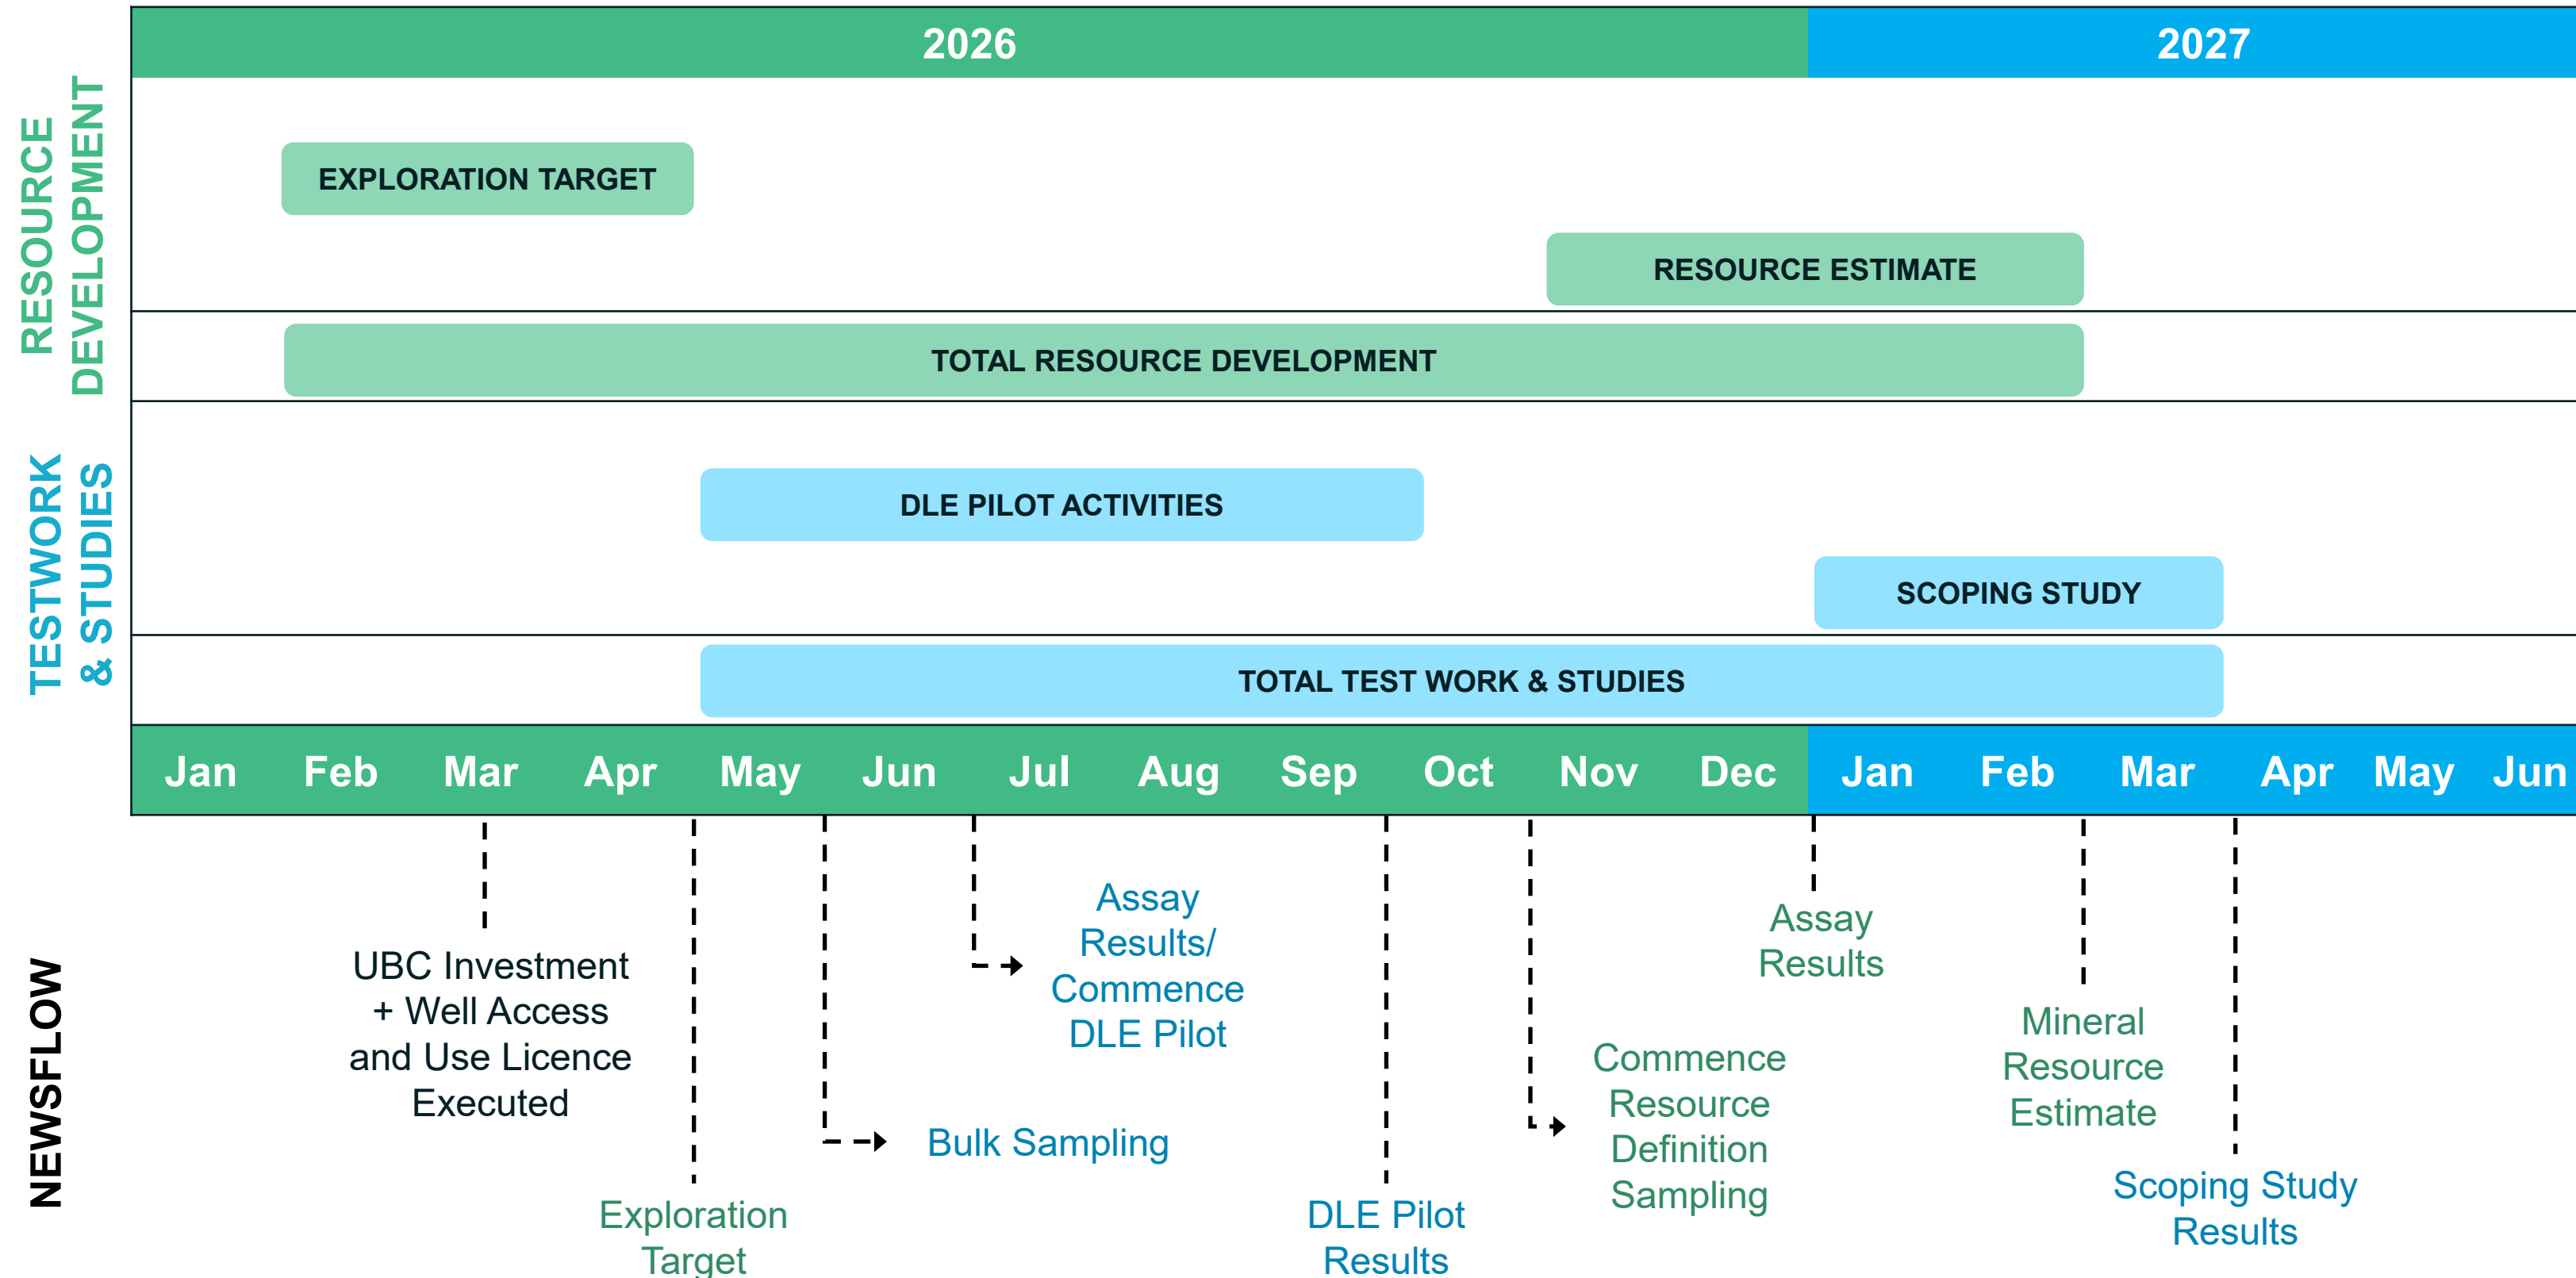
2026 2027

RESOURCE DEVELOPMENT

EXPLORATION TARGET

RESOURCE ESTIMATE

TOTAL RESOURCE DEVELOPMENT

TESTWORK & STUDIES

DLE PILOT ACTIVITIES

SCOPING STUDY

TOTAL TEST WORK & STUDIES

Jan Feb Mar Apr May Jun Jul Aug Sep Oct Nov Dec Jan Feb Mar Apr May Jun

NEWSFLOW

UBC Investment + Well Access and Use Licence Executed

Exploration Target

Bulk Sampling

Assay Results/ Commence DLE Pilot

DLE Pilot Results

Commence Resource Definition Sampling

Assay Results

Mineral Resource Estimate

Scoping Study Results